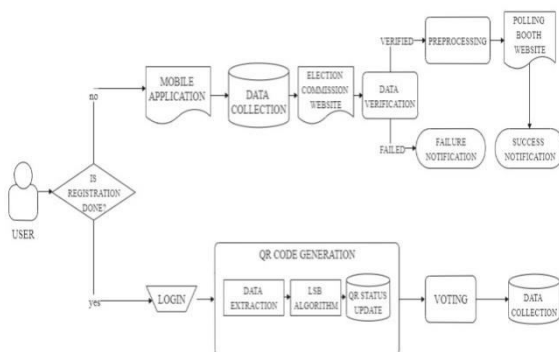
USER

IS REGISTRATION DONE?

no

MOBILE APPLICATION

DATA COLLECTION

ELECTION COMMISSION WEBSITE

DATA VERIFICATION

VERIFIED

PREPROCESSING

POLLING BOOTH WEBSITE

SUCCESS NOTIFICATION

FAILED

FAILURE NOTIFICATION

yes

LOGIN

QR CODE GENERATION

DATA EXTRACTION

LSB ALGORITHM

QR STATUS UPDATE

VOTING

DATA COLLECTION